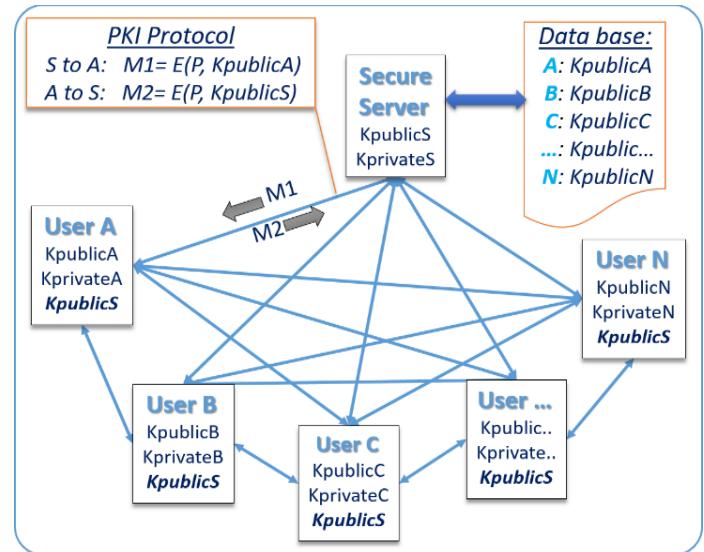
PKI Protocol
S to A: M1= E(P, KpublicA)
A to S: M2= E(P, KpublicS)

Secure Server
KpublicS
KprivateS

Data base:
A: KpublicA
B: KpublicB
C: KpublicC
...: Kpublic...
N: KpublicN

M1
M2

User A
KpublicA
KprivateA
KpublicS

User N
KpublicN
KprivateN
KpublicS

User B
KpublicB
KprivateB
KpublicS

User C
KpublicC
KprivateC
KpublicS

User ...
Kpublic..
Kprivate..
KpublicS